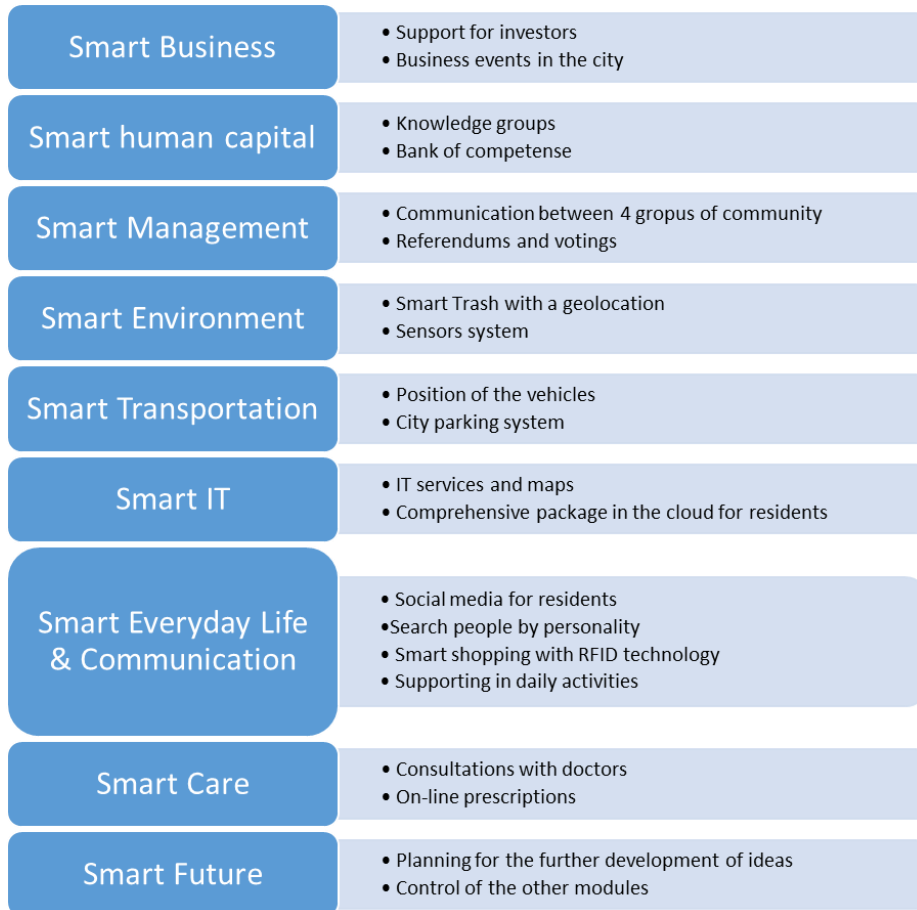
Smart Business

• Support for investors
• Business events in the city

Smart human capital

• Knowledge groups
• Bank of competense

Smart Management

• Communication between 4 gropus of community
• Referendums and votings

Smart Environment

• Smart Trash with a geolocation
• Sensors system

Smart Transportation

• Position of the vehicles
• City parking system

Smart IT

• IT services and maps
• Comprehensive package in the cloud for residents

Smart Everyday Life & Communication

• Social media for residents
•Search people by personality
• Smart shopping with RFID technology
• Supporting in daily activities

Smart Care

• Consultations with doctors
• On-line prescriptions

Smart Future

• Planning for the further development of ideas
• Control of the other modules